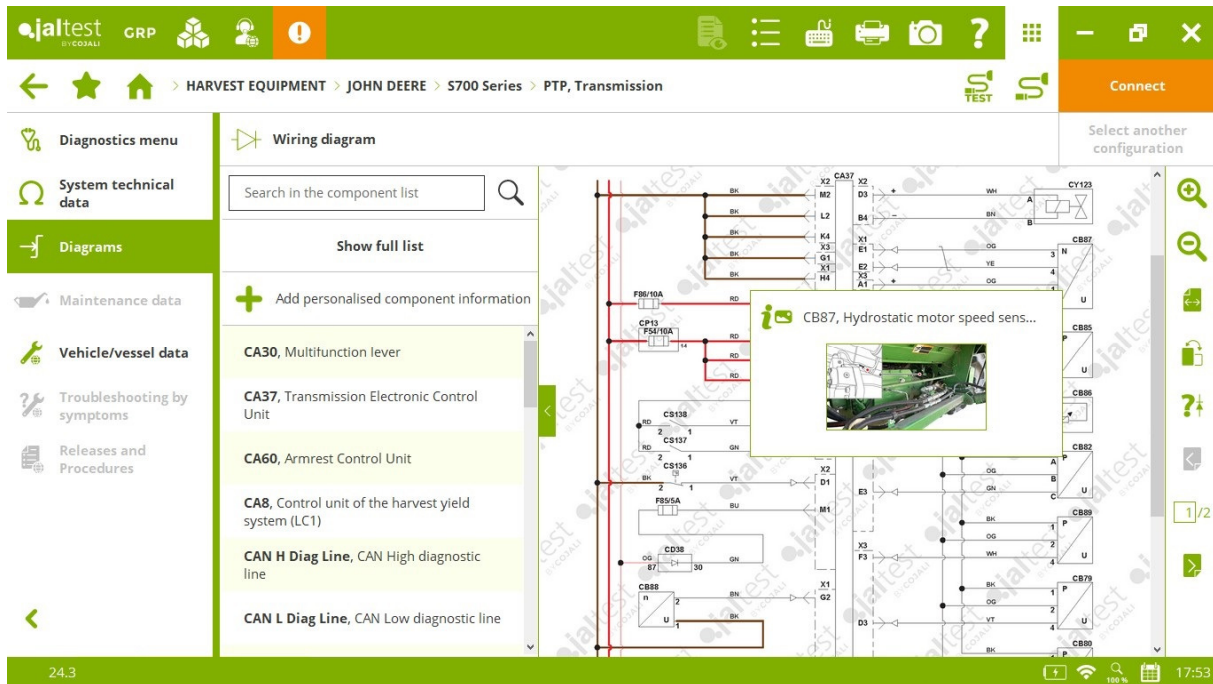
jaltest BY COJALI GRP

HARVEST EQUIPMENT > JOHN DEERE > S700 Series > PTP, Transmission

TEST

Connect

Diagnostics menu

System technical data

Diagrams

Maintenance data

Vehicle/vessel data

Troubleshooting by symptoms

Releases and Procedures

Wiring diagram

Select another configuration

Search in the component list

Show full list

Add personalised component information

**CA30**, Multifunction lever

**CA37**, Transmission Electronic Control Unit

**CA60**, Armrest Control Unit

CA8, Control unit of the harvest yield system (LC1)

**CAN H Diag Line**, CAN High diagnostic line

**CAN L Diag Line**, CAN Low diagnostic line

CB87, Hydrostatic motor speed sens...

CA37 X2 M2 L2 K4 X3 G1 X1 H4 X2 D3 B4 X1 E1 E2 X3 A1 BK BK BK BK BK WH BN OG YE OG CY123 A B CB87 N 3 4 U F86/10A RD CP13 F54/10A 14 RD RD RD CB85 P U CB86 CS138 RD VT 2 1 CS137 RD GN 2 1 CS136 BK VT 2 1 X2 D1 E3 CB82 A B C OG GN U F85/5A BU M1 CB89 P 1 2 4 BK OG WH U X3 F3 CD38 OG GN 87 30 CB88 n 2 U 1 BN BK X1 G2 D3 CB79 P 1 2 4 BK OG VT U CB80 BK

1/2

24.3

100 %

17:53